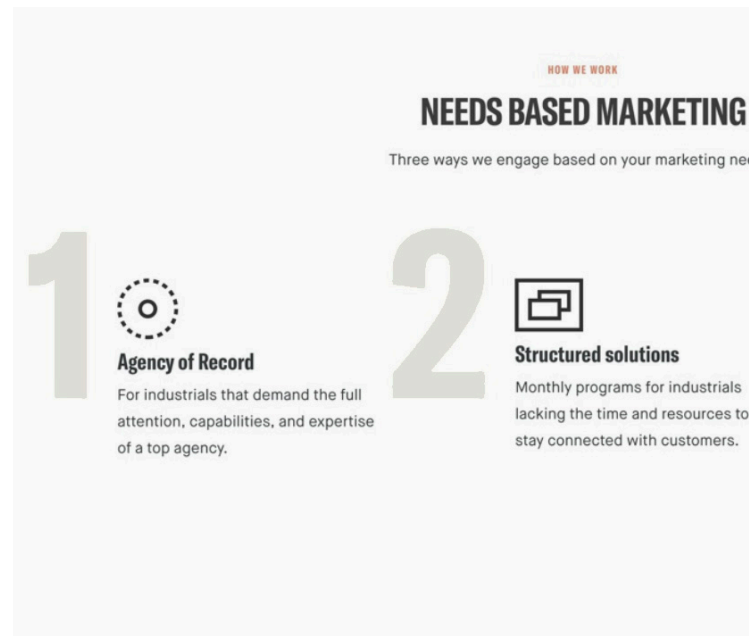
HOW WE WORK

NEEDS BASED MARKETING

Three ways we engage based on your marketing ne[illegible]

1

Agency of Record

For industrials that demand the full attention, capabilities, and expertise of a top agency.

2

Structured solutions

Monthly programs for industrials lacking the time and resources to stay connected with customers.